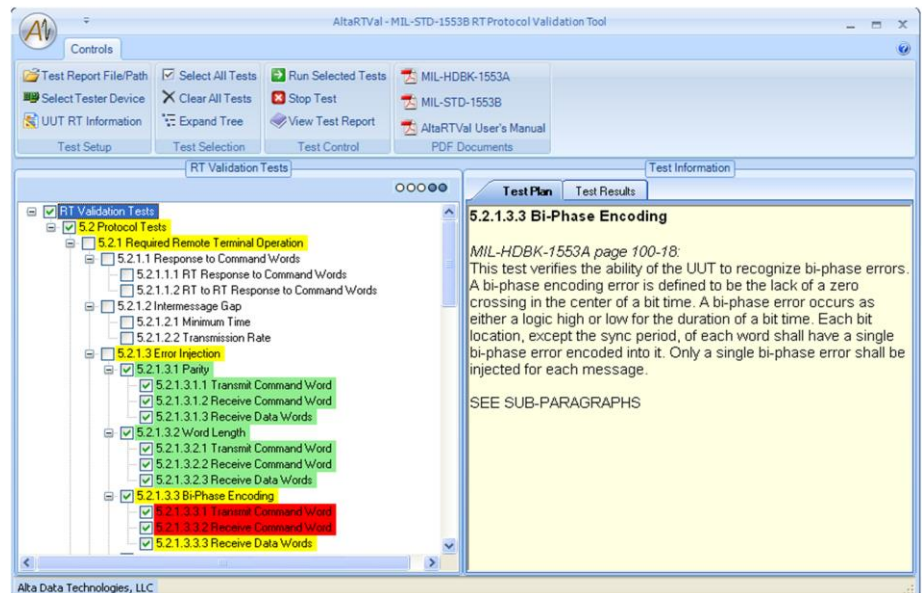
AltaRTVal - MIL-STD-1553B RT Protocol Validation Tool

Controls

Test Report File/Path
Select Tester Device
UUT RT Information
Test Setup

Select All Tests
Clear All Tests
Expand Tree
Test Selection

Run Selected Tests
Stop Test
View Test Report
Test Control

MIL-HDBK-1553A
MIL-STD-1553B
AltaRTVal User's Manual
PDF Documents

RT Validation Tests

RT Validation Tests
5.2 Protocol Tests
5.2.1 Required Remote Terminal Operation
5.2.1.1 Response to Command Words
5.2.1.1.1 RT Response to Command Words
5.2.1.1.2 RT to RT Response to Command Words
5.2.1.2 Intermessage Gap
5.2.1.2.1 Minimum Time
5.2.1.2.2 Transmission Rate
5.2.1.3 Error Injection
5.2.1.3.1 Parity
5.2.1.3.1.1 Transmit Command Word
5.2.1.3.1.2 Receive Command Word
5.2.1.3.1.3 Receive Data Words
5.2.1.3.2 Word Length
5.2.1.3.2.1 Transmit Command Word
5.2.1.3.2.2 Receive Command Word
5.2.1.3.2.3 Receive Data Words
5.2.1.3.3 Bi-Phase Encoding
5.2.1.3.3.1 Transmit Command Word
5.2.1.3.3.2 Receive Command Word
5.2.1.3.3.3 Receive Data Words

Test Information

Test Plan | Test Results

5.2.1.3.3 Bi-Phase Encoding

MIL-HDBK-1553A page 100-18:
This test verifies the ability of the UUT to recognize bi-phase errors. A bi-phase encoding error is defined to be the lack of a zero crossing in the center of a bit time. A bi-phase error occurs as either a logic high or low for the duration of a bit time. Each bit location, except the sync period, of each word shall have a single bi-phase error encoded into it. Only a single bi-phase error shall be injected for each message.

SEE SUB-PARAGRAPHS

Alta Data Technologies, LLC